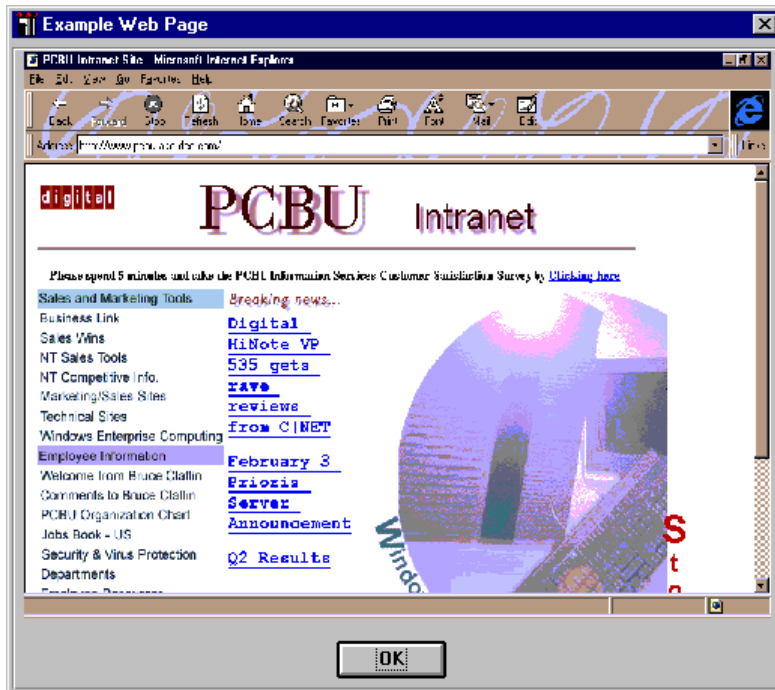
Example Web Page

PCBU Intranet Site - Microsoft Internet Explorer

File Edit View Go Favorites Help

Back Forward Stop Refresh Home Search Favorites Print Font Mail Edit

Address http://www.pcbu.dec.com/

Links

digital

PCBU Intranet

Please spend 5 minutes and take the PCBU Information Services Customer Satisfaction Survey by Clicking here

Sales and Marketing Tools
Business Link
Sales Wins
NT Sales Tools
NT Competitive Info.
Marketing/Sales Sites
Technical Sites
Windows Enterprise Computing
Employee Information
Welcome from Bruce Claflin
Comments to Bruce Claflin
PCBU Organization Chart
Jobs Book - US
Security & Virus Protection
Departments

Breaking news...

Digital HiNote VP 535 gets rave reviews from C|NET

February 3 Prioris Server Announcement

Q2 Results

Windo

S
t

OK